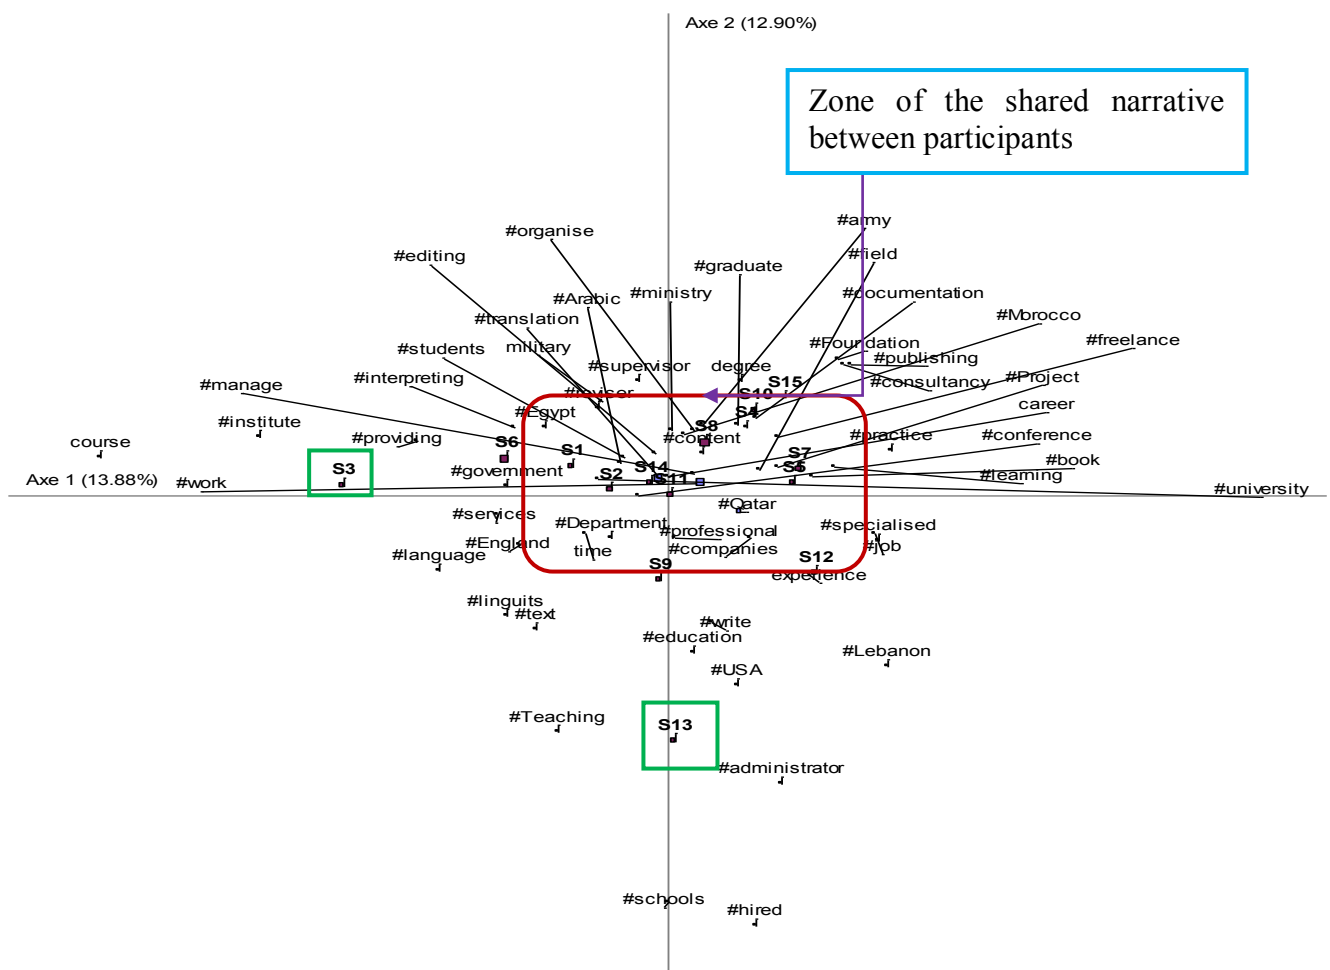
Axe 2 (12.90%)

Zone of the shared narrative between participants

#army
#organise
#field
#editing
#graduate
#ministry
#documentation
#Arabic
#Morocco
#translation
#freelance
#Foundation
#students
military
#publishing
#supervisor
degree
#manage
#interpreting
#consultancy
#Project
S15
#reviser
S10
career
#institute
#Egypt
S4
S8
#content
#practice
#conference
#providing
course
S6
S1
S7
#book
S3
#government
S14
S5
#learning
Axe 1 (13.88%)
#work
S2
S11
#university
#Qatar
#services
#Department
#specialised
#professional
#England
#job
time
#companies
#language
S12
S9
experience
#linguits
#text
#write
#education
#Lebanon
#USA
#Teaching
S13
#administrator
#schools
#hired